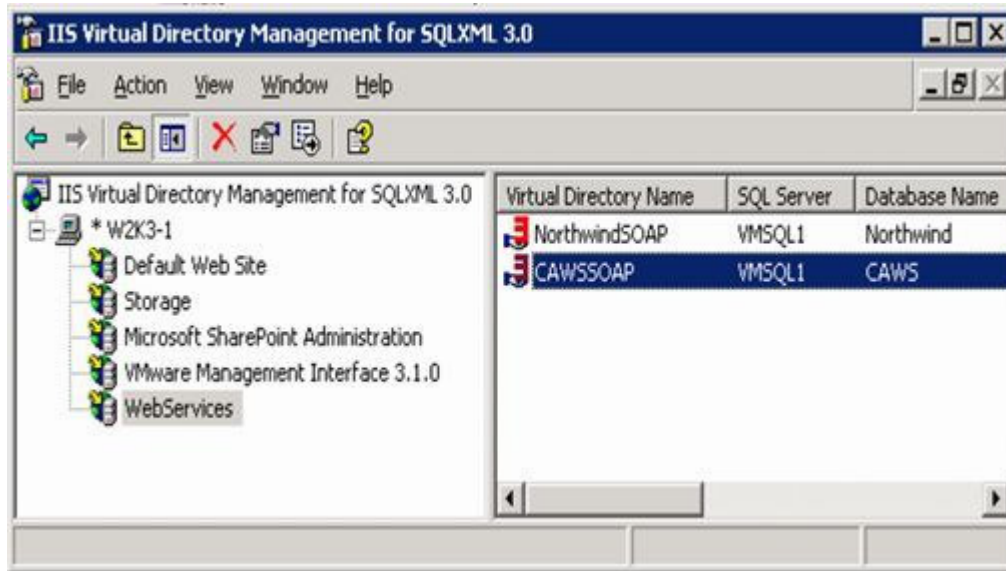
IIS Virtual Directory Management for SQLXML 3.0

File Action View Window Help

IIS Virtual Directory Management for SQLXML 3.0
* W2K3-1
Default Web Site
Storage
Microsoft SharePoint Administration
VMware Management Interface 3.1.0
WebServices

| Virtual Directory Name | SQL Server | Database Name |
|---|---|---|
| NorthwindSOAP | VMSQL1 | Northwind |
| CAWSSOAP | VMSQL1 | CAWS |